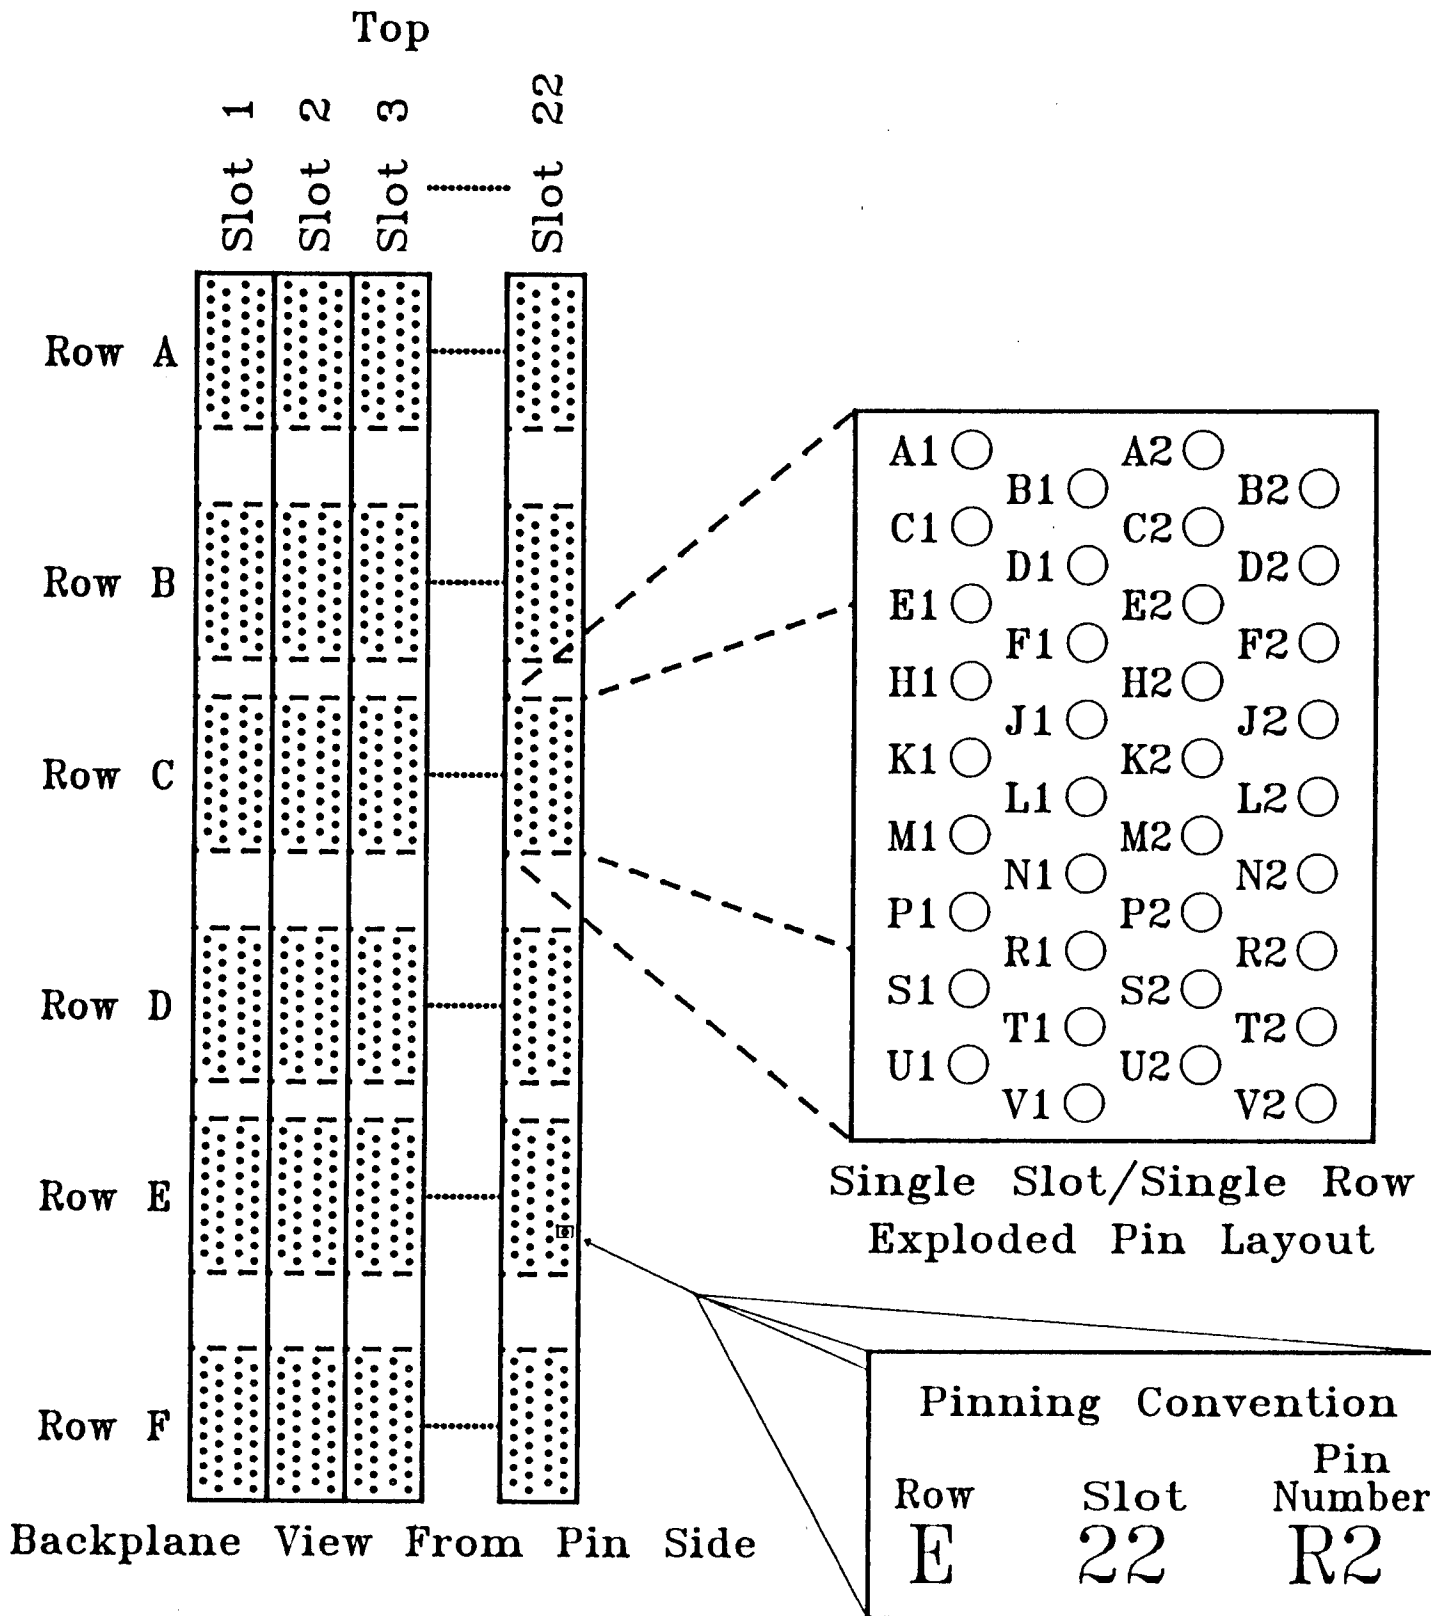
Top

Slot 1 Slot 2 Slot 3 Slot 22

Row A

Row B

Row C

Row D

Row E

Row F

Backplane View From Pin Side

A1 B1 A2 B2
C1 D1 C2 D2
E1 F1 E2 F2
H1 J1 H2 J2
K1 L1 K2 L2
M1 N1 M2 N2
P1 R1 P2 R2
S1 T1 S2 T2
U1 V1 U2 V2

Single Slot/Single Row Exploded Pin Layout

Pinning Convention

| Row | Slot | Pin Number |
|---|---|---|
| E | 22 | R2 |